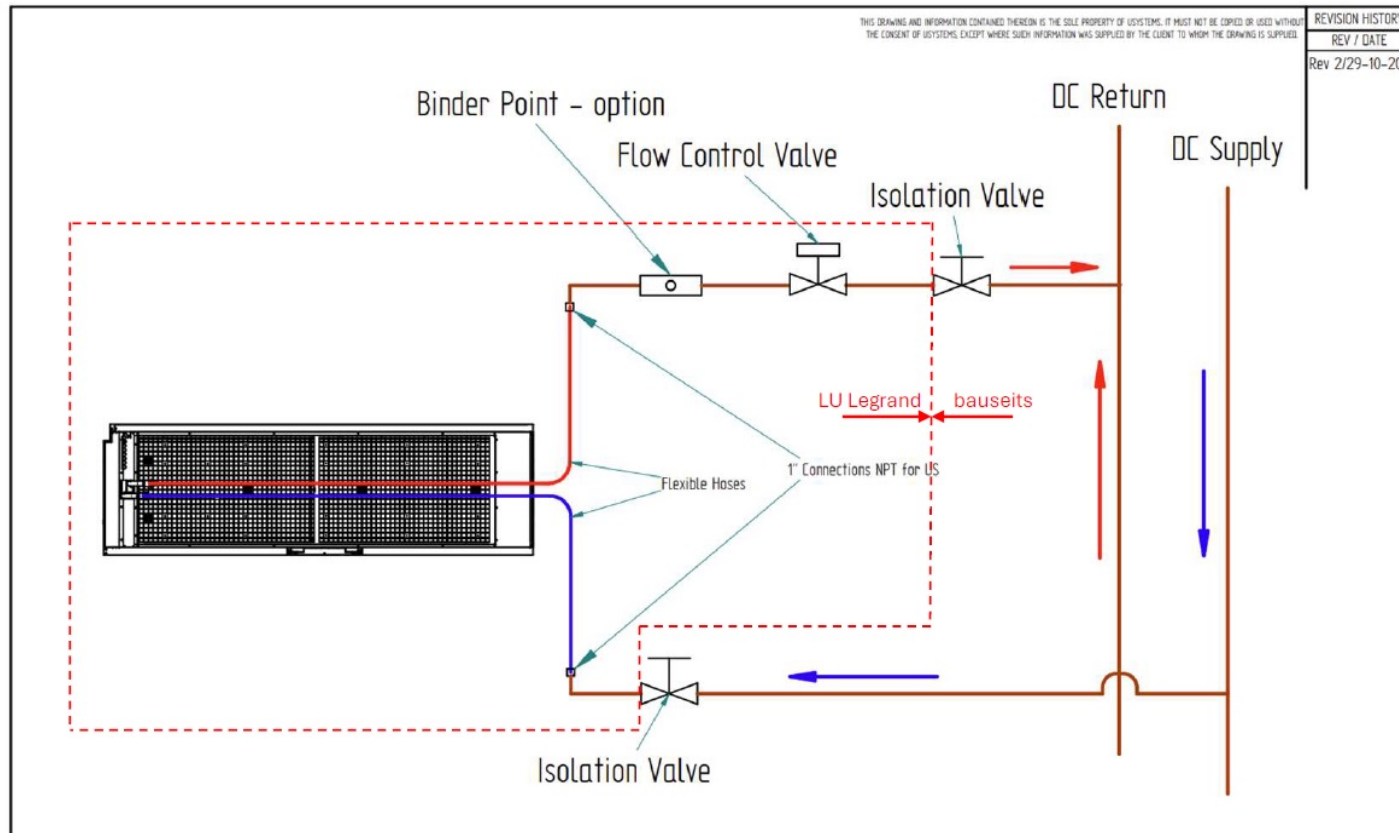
THIS DRAWING AND INFORMATION CONTAINED THEREON IS THE SOLE PROPERTY OF USYSTEMS. IT MUST NOT BE COPIED OR USED WITHOUT THE CONSENT OF USYSTEMS, EXCEPT WHERE SUCH INFORMATION WAS SUPPLIED BY THE CLIENT TO WHOM THE DRAWING IS SUPPLIED.

| REVISION HISTOR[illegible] |
|---|
| REV / DATE |
| Rev 2/29-10-2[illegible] |

Binder Point - option

Flow Control Valve

Isolation Valve

DC Return

DC Supply

LU Legrand

bauseits

Flexible Hoses

1" Connections NPT for US

Isolation Valve